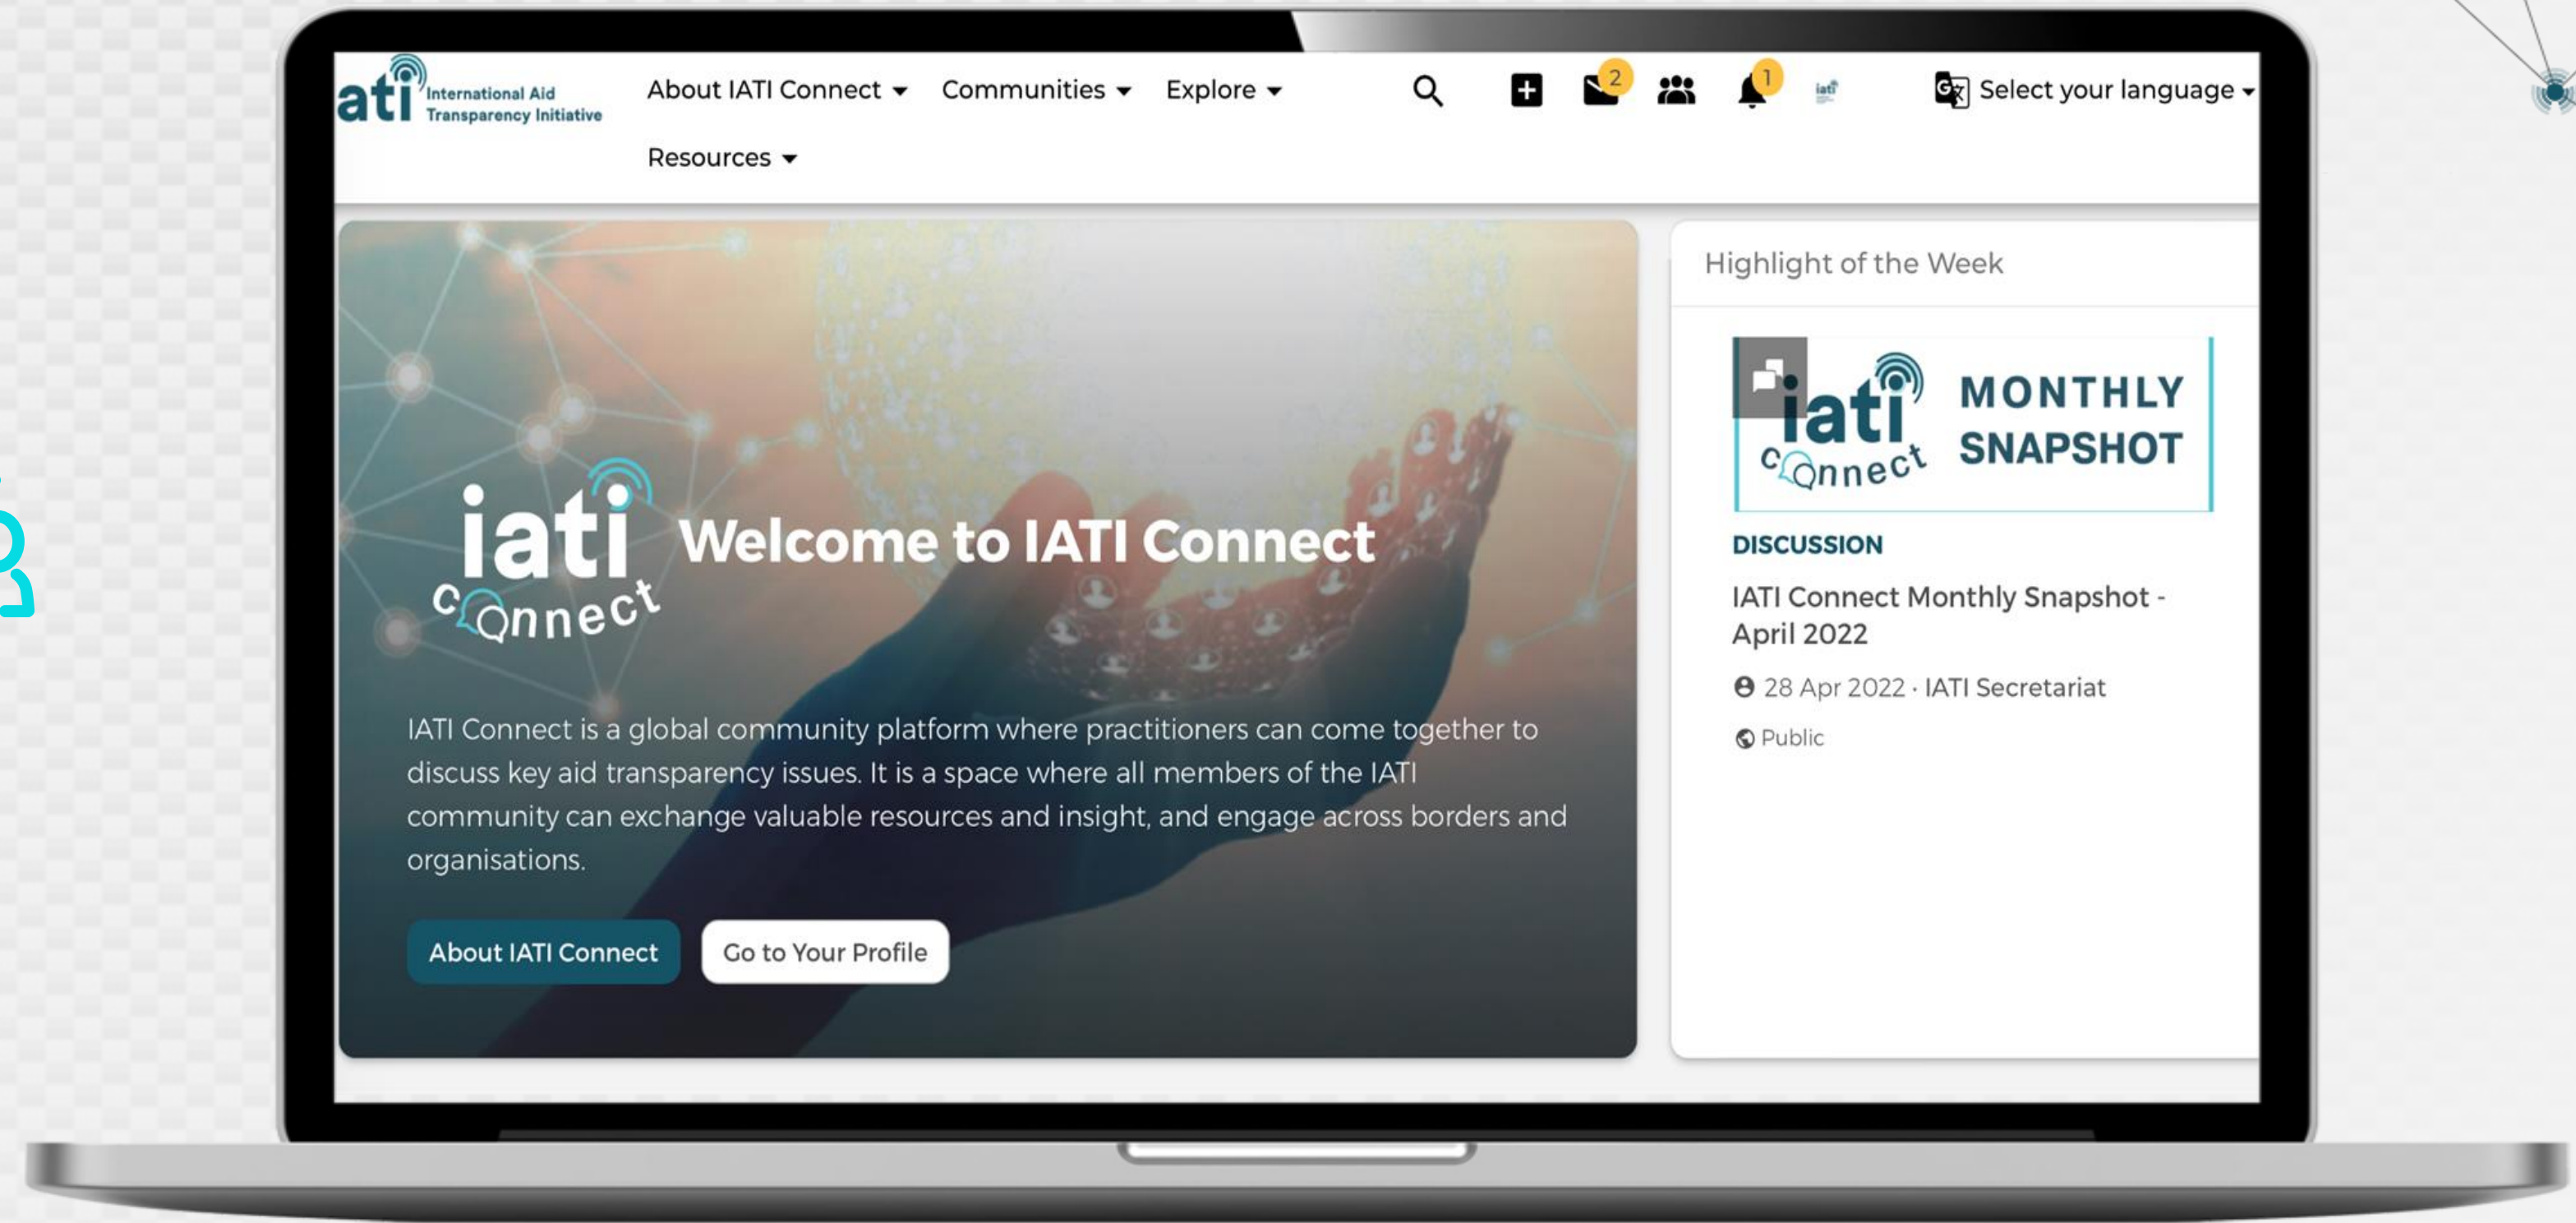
ati International Aid Transparency Initiative

About IATI Connect Communities Explore 2 1 Select your language

Resources

iati connect Welcome to IATI Connect

IATI Connect is a global community platform where practitioners can come together to discuss key aid transparency issues. It is a space where all members of the IATI community can exchange valuable resources and insight, and engage across borders and organisations.

About IATI Connect Go to Your Profile

Highlight of the Week

iati connect MONTHLY SNAPSHOT

DISCUSSION

IATI Connect Monthly Snapshot - April 2022

28 Apr 2022 · IATI Secretariat

Public